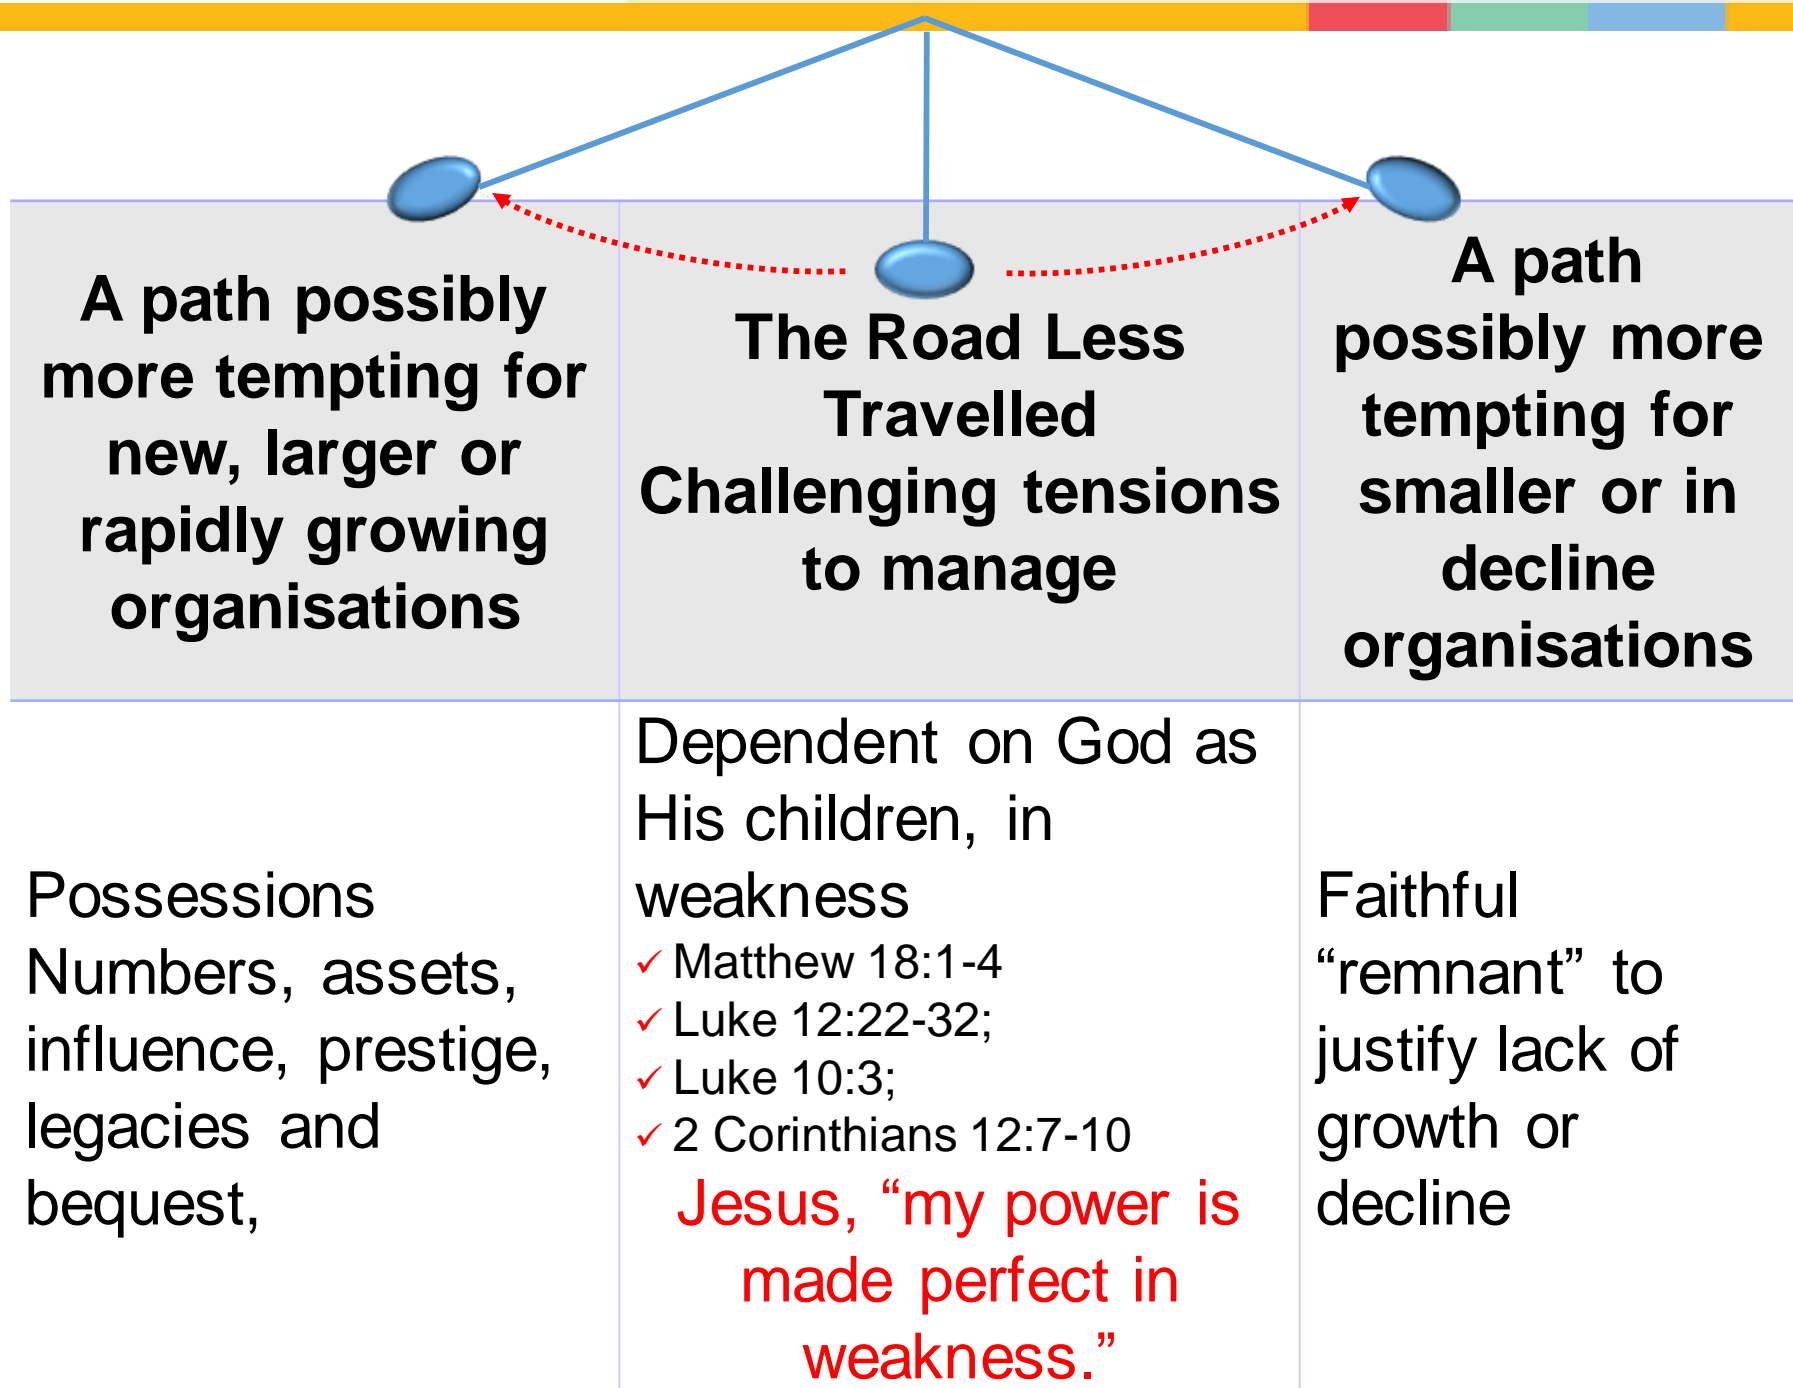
| A path possibly more tempting for new, larger or rapidly growing organisations | The Road Less Travelled Challenging tensions to manage | A path possibly more tempting for smaller or in decline organisations |
|---|---|---|
| Possessions Numbers, assets, influence, prestige, legacies and bequest, | Dependent on God as His children, in weakness<br>✓ Matthew 18:1-4<br>✓ Luke 12:22-32;<br>✓ Luke 10:3;<br>✓ 2 Corinthians 12:7-10<br>Jesus, “my power is made perfect in weakness.” | Faithful “remnant” to justify lack of growth or decline |